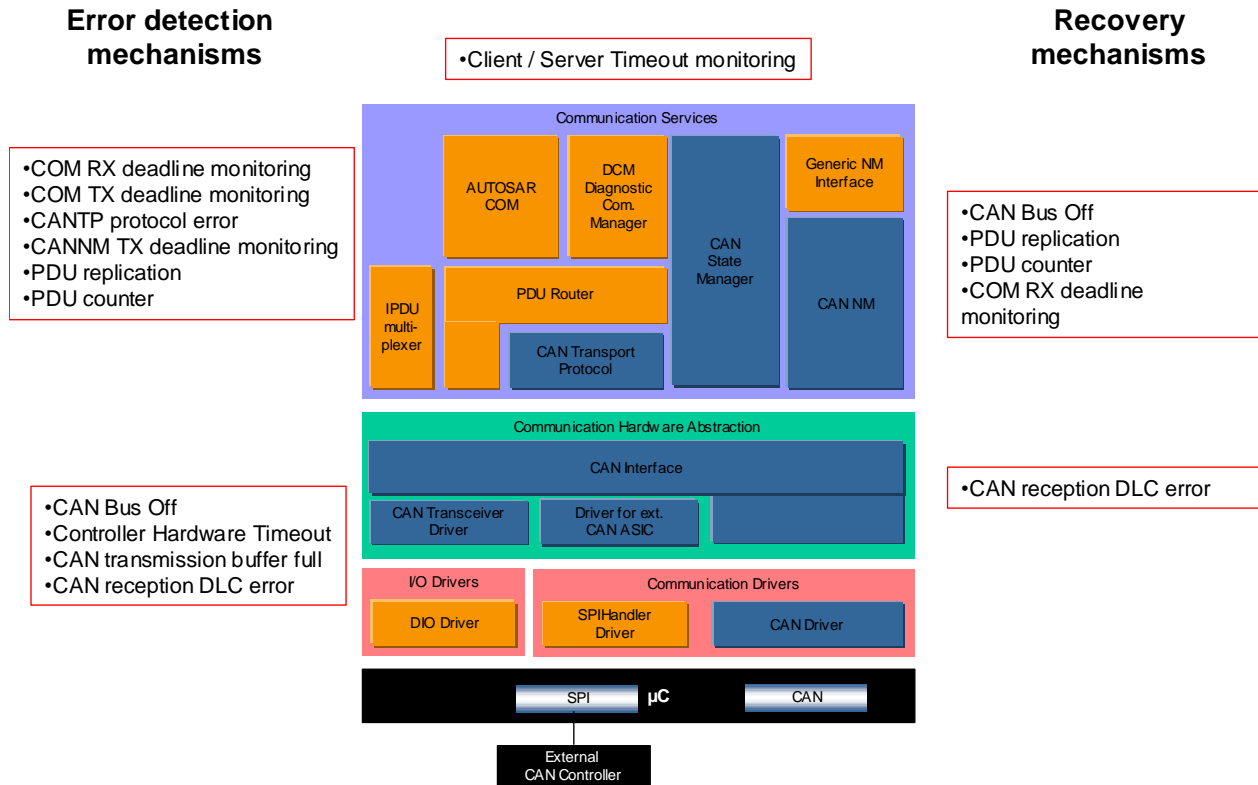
Error detection mechanisms

•Client / Server Timeout monitoring

Recovery mechanisms

•COM RX deadline monitoring
•COM TX deadline monitoring
•CANTP protocol error
•CANNM TX deadline monitoring
•PDU replication
•PDU counter

Communication Services

AUTOSAR COM

DCM Diagnostic Com. Manager

CAN State Manager

Generic NM Interface

CAN NM

IPDU multiplexer

PDU Router

CAN Transport Protocol

•CAN Bus Off
•PDU replication
•PDU counter
•COM RX deadline monitoring

Communication Hardware Abstraction

CAN Interface

CAN Transceiver Driver

Driver for ext. CAN ASIC

•CAN reception DLC error

•CAN Bus Off
•Controller Hardware Timeout
•CAN transmission buffer full
•CAN reception DLC error

I/O Drivers

DIO Driver

Communication Drivers

SPIHandler Driver

CAN Driver

SPI

µC

CAN

External CAN Controller